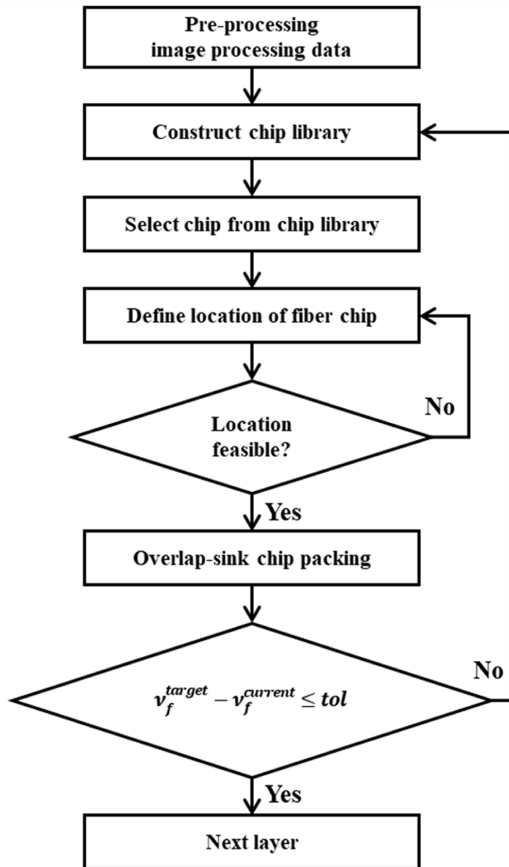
Pre-processing image processing data

Construct chip library

Select chip from chip library

Define location of fiber chip

Location feasible?

No

Yes

Overlap-sink chip packing

$v_f^{target} - v_f^{current} \leq tol$

No

Yes

Next layer